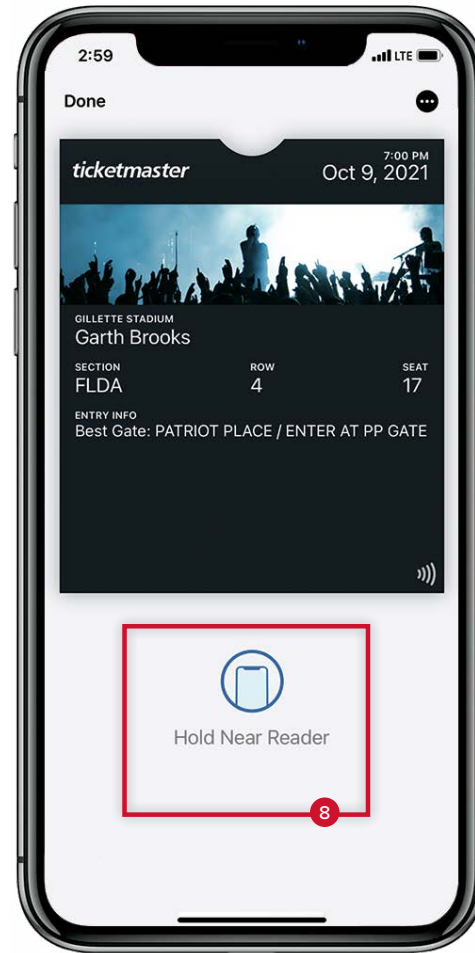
2:59 LTE

Done

ticketmaster

7:00 PM
Oct 9, 2021

GILLETTE STADIUM
Garth Brooks

| SECTION | ROW | SEAT |
|---|---|---|
| FLDA | 4 | 17 |

ENTRY INFO
Best Gate: PATRIOT PLACE / ENTER AT PP GATE

Hold Near Reader

8